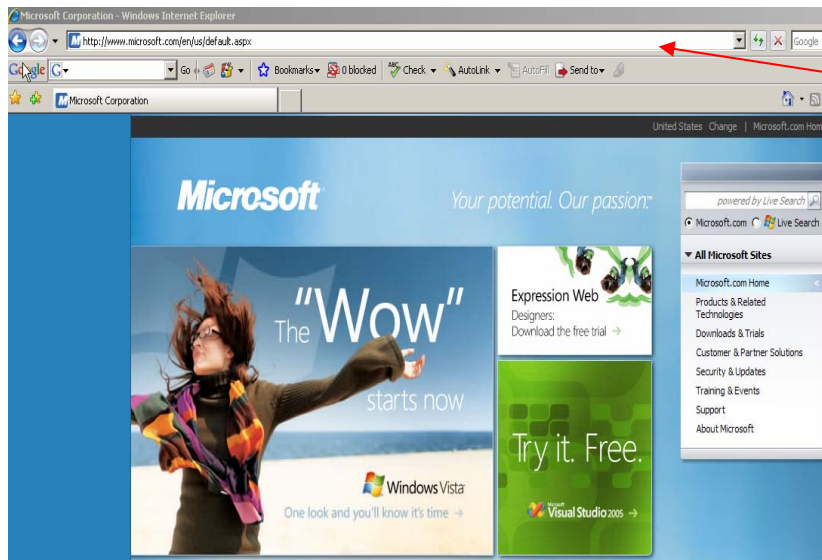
Microsoft Corporation - Windows Internet Explorer

http://www.microsoft.com/en/us/default.aspx

Google

Google G Go Bookmarks 0 blocked Check AutoLink AutoFill Send to

Microsoft Corporation

United States Change | Microsoft.com Hom

Microsoft

Your potential. Our passion.™

powered by Live Search

Microsoft.com Live Search

All Microsoft Sites

Microsoft.com Home

Products & Related Technologies

Downloads & Trials

Customer & Partner Solutions

Security & Updates

Training & Events

Support

About Microsoft

The "Wow" starts now

Windows Vista

One look and you'll know it's time →

Expression Web

Designers: Download the free trial →

Try it. Free.

Microsoft Visual Studio 2005 →